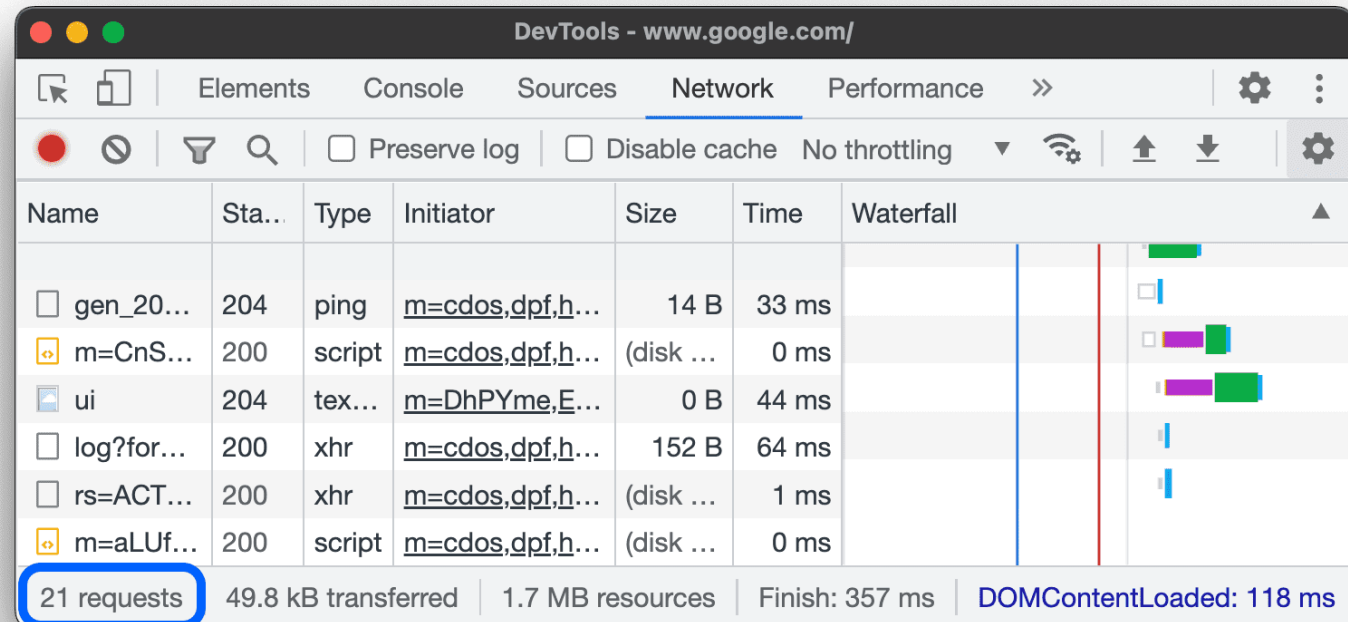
DevTools - www.google.com/

Elements Console Sources Network Performance »

Preserve log Disable cache No throttling

| Name | Sta… | Type | Initiator | Size | Time | Waterfall |
|---|---|---|---|---|---|---|
| gen_20… | 204 | ping | m=cdos,dpf,h… | 14 B | 33 ms | |
| m=CnS… | 200 | script | m=cdos,dpf,h… | (disk … | 0 ms | |
| ui | 204 | tex… | m=DhPYme,E… | 0 B | 44 ms | |
| log?for… | 200 | xhr | m=cdos,dpf,h… | 152 B | 64 ms | |
| rs=ACT… | 200 | xhr | m=cdos,dpf,h… | (disk … | 1 ms | |
| m=aLUf… | 200 | script | m=cdos,dpf,h… | (disk … | 0 ms | |

21 requests 49.8 kB transferred 1.7 MB resources Finish: 357 ms DOMContentLoaded: 118 ms